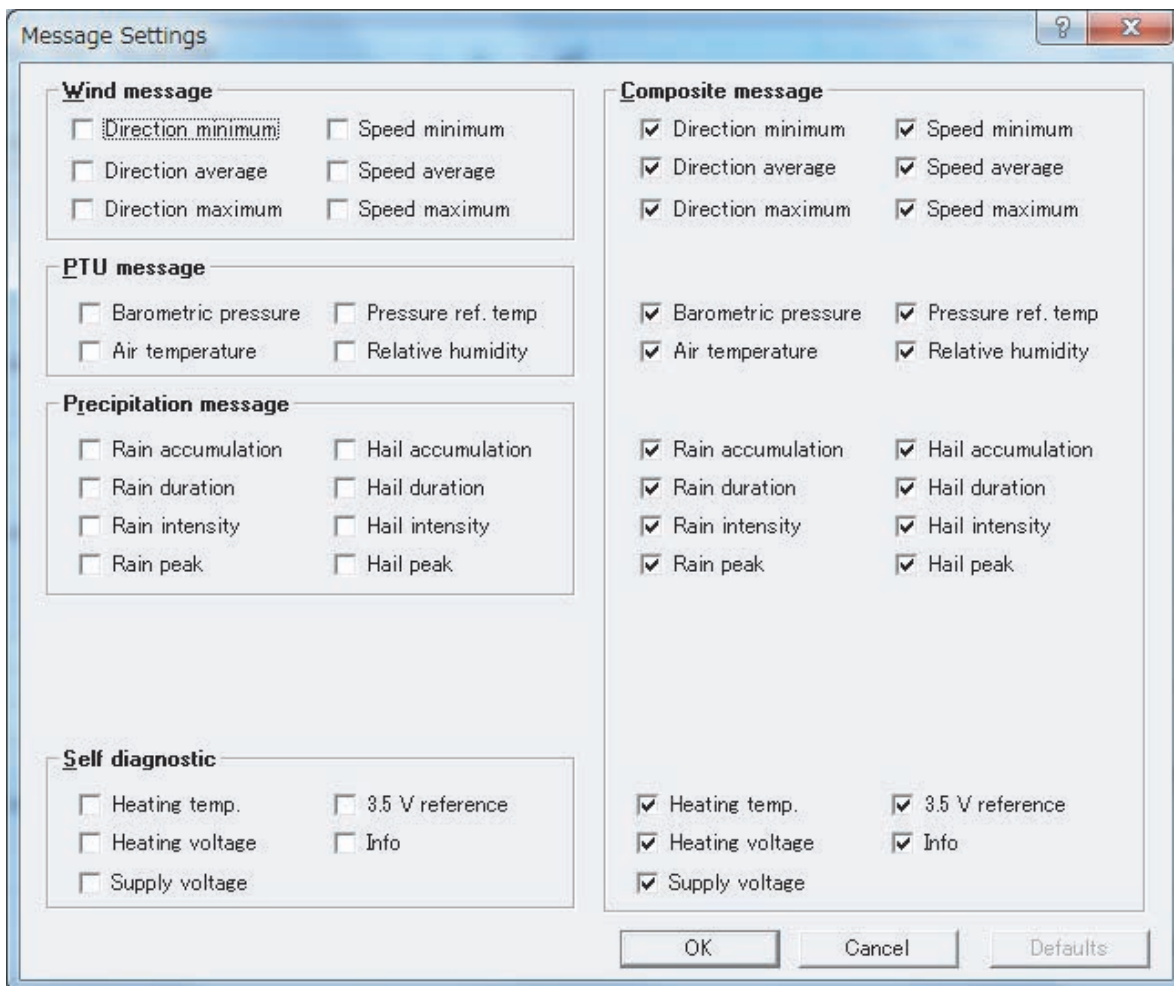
Message Settings

?

x

Wind message

Direction minimum

Speed minimum

Direction average

Speed average

Direction maximum

Speed maximum

PTU message

Barometric pressure

Pressure ref. temp

Air temperature

Relative humidity

Precipitation message

Rain accumulation

Hail accumulation

Rain duration

Hail duration

Rain intensity

Hail intensity

Rain peak

Hail peak

Self diagnostic

Heating temp.

3.5 V reference

Heating voltage

Info

Supply voltage

Composite message

Direction minimum

Speed minimum

Direction average

Speed average

Direction maximum

Speed maximum

Barometric pressure

Pressure ref. temp

Air temperature

Relative humidity

Rain accumulation

Hail accumulation

Rain duration

Hail duration

Rain intensity

Hail intensity

Rain peak

Hail peak

Heating temp.

3.5 V reference

Heating voltage

Info

Supply voltage

OK

Cancel

Defaults